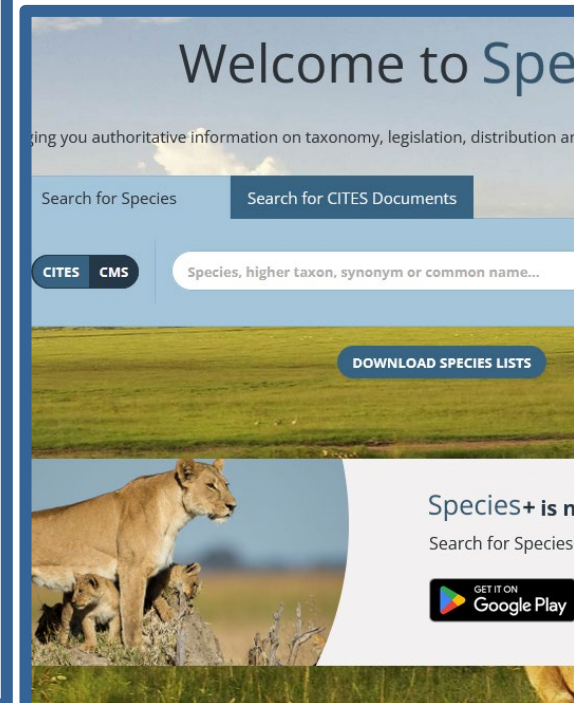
Welcome to Spe

ging you authoritative information on taxonomy, legislation, distribution ar

Search for Species

Search for CITES Documents

CITES CMS

Species, higher taxon, synonym or common name...

DOWNLOAD SPECIES LISTS

Species+ is n

Search for Species

GET IT ON Google Play